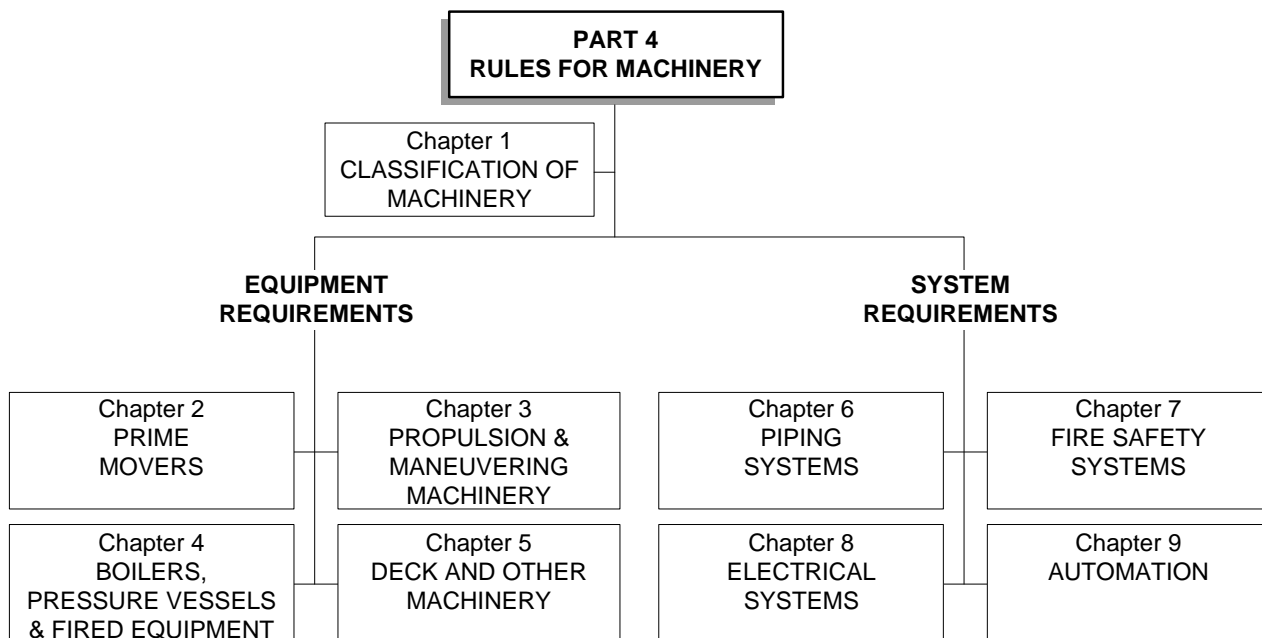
PART 4
RULES FOR MACHINERY

Chapter 1
CLASSIFICATION OF MACHINERY

EQUIPMENT REQUIREMENTS

SYSTEM REQUIREMENTS

Chapter 2
PRIME MOVERS

Chapter 3
PROPULSION & MANEUVERING MACHINERY

Chapter 4
BOILERS, PRESSURE VESSELS & FIRED EQUIPMENT

Chapter 5
DECK AND OTHER MACHINERY

Chapter 6
PIPING SYSTEMS

Chapter 7
FIRE SAFETY SYSTEMS

Chapter 8
ELECTRICAL SYSTEMS

Chapter 9
AUTOMATION